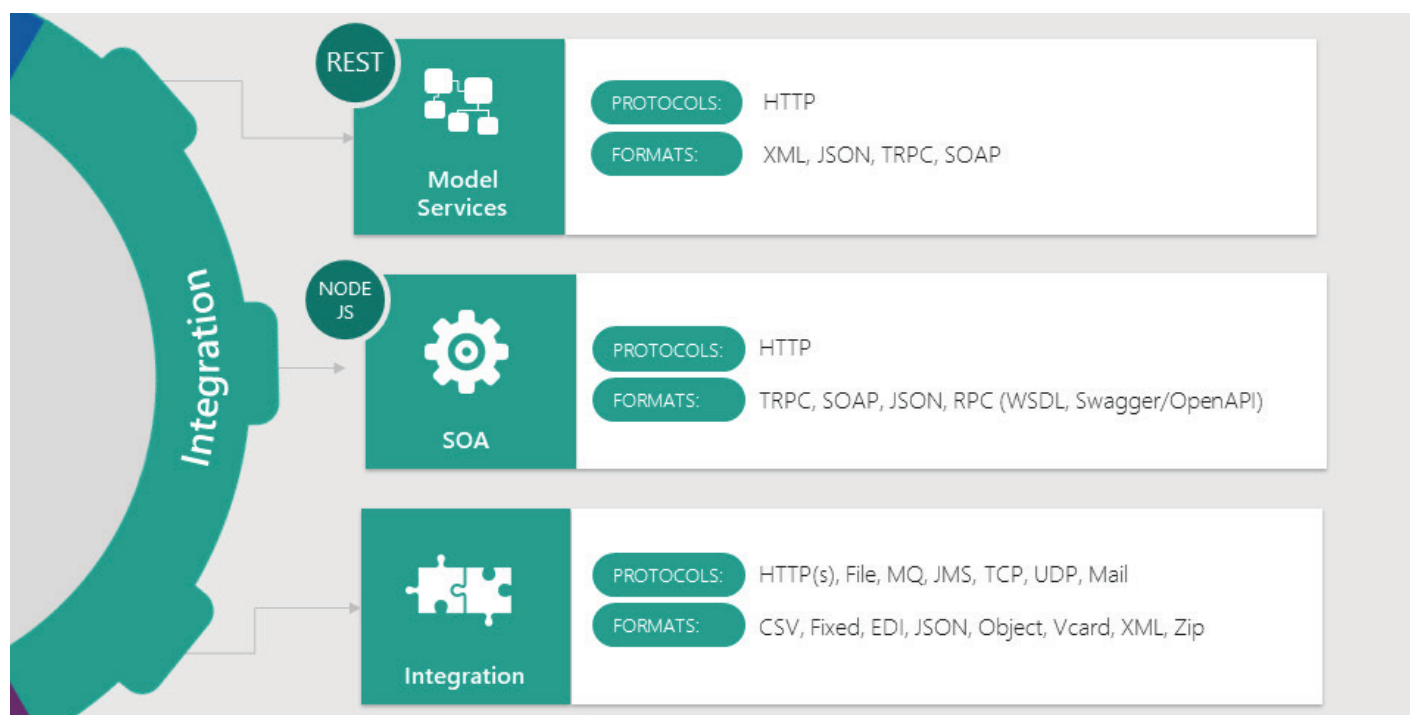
Integration

REST

Model Services

PROTOCOLS: HTTP

FORMATS: XML, JSON, TRPC, SOAP

NODE JS

SOA

PROTOCOLS: HTTP

FORMATS: TRPC, SOAP, JSON, RPC (WSDL, Swagger/OpenAPI)

Integration

PROTOCOLS: HTTP(s), File, MQ, JMS, TCP, UDP, Mail

FORMATS: CSV, Fixed, EDI, JSON, Object, Vcard, XML, Zip